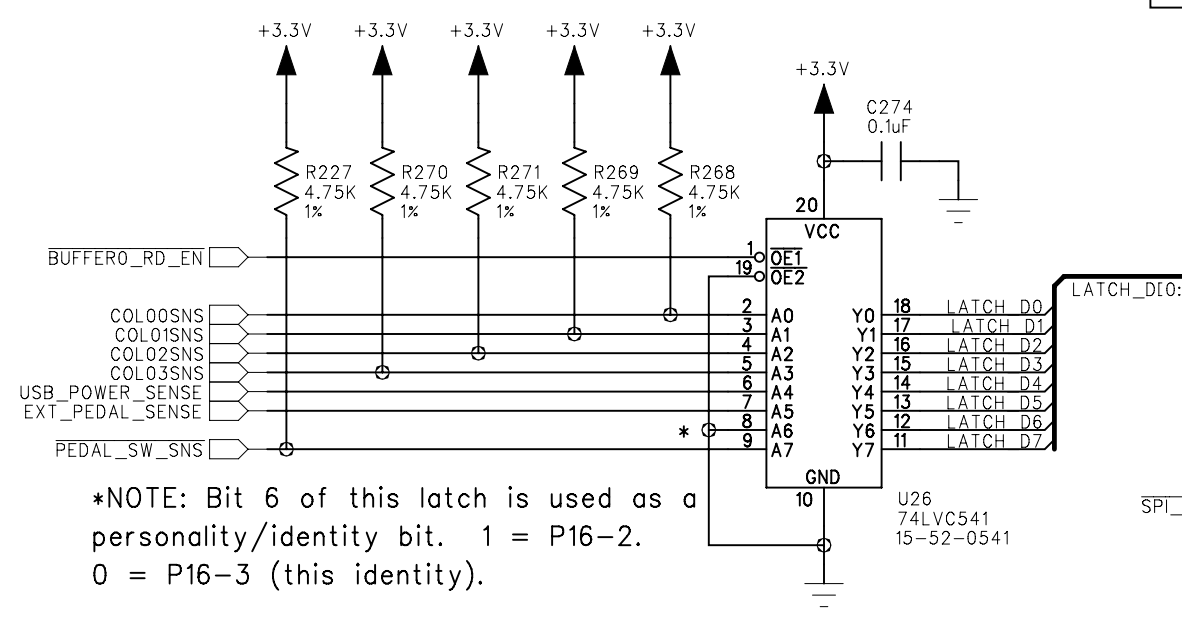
+3.3V +3.3V +3.3V +3.3V +3.3V

+3.3V

C274
0.1uF

R227 4.75K 1%
R270 4.75K 1%
R271 4.75K 1%
R269 4.75K 1%
R268 4.75K 1%

20
VCC

$\overline{BUFFER0\_RD\_EN}$
1 $\overline{OE1}$
19 $\overline{OE2}$

COL00SNS
COL01SNS
COL02SNS
COL03SNS
USB_POWER_SENSE
EXT_PEDAL_SENSE
$\overline{PEDAL\_SW\_SNS}$

2 A0
3 A1
4 A2
5 A3
6 A4
7 A5
* 8 A6
9 A7

Y0 18 LATCH D0
Y1 17 LATCH D1
Y2 16 LATCH D2
Y3 15 LATCH D3
Y4 14 LATCH D4
Y5 13 LATCH D5
Y6 12 LATCH D6
Y7 11 LATCH D7

LATCH_D[0:

GND
10

U26
74LVC541
15-52-0541

$\overline{SPI\_}$

*NOTE: Bit 6 of this latch is used as a personality/identity bit. 1 = P16-2. 0 = P16-3 (this identity).